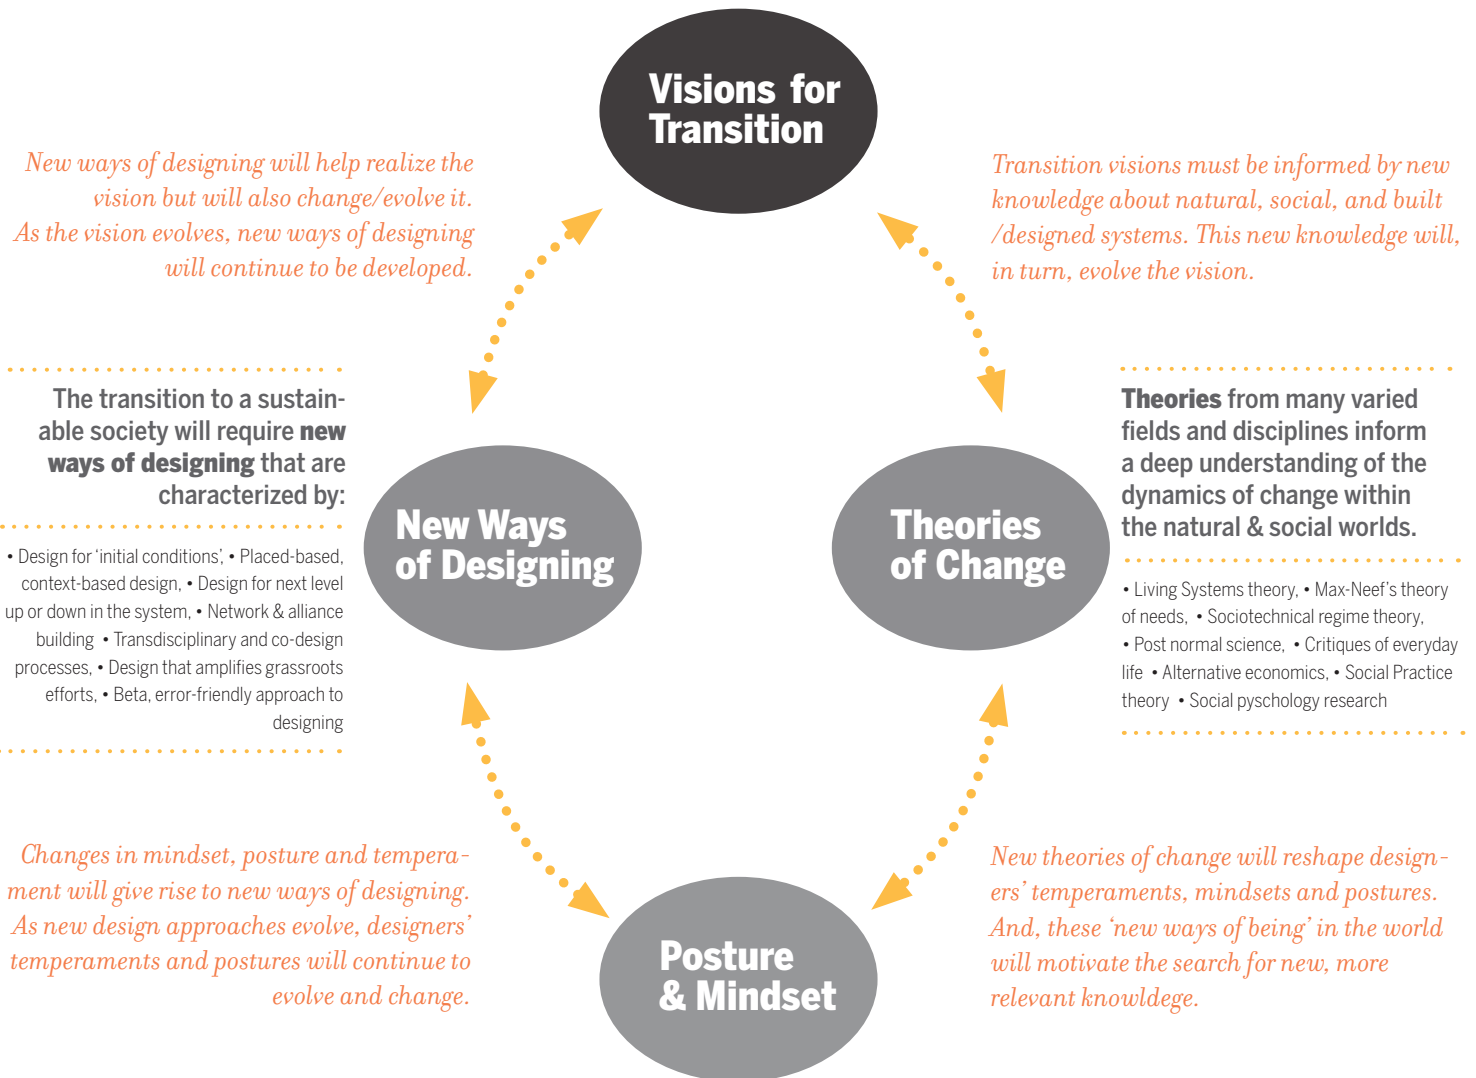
Visions for Transition

New ways of designing will help realize the vision but will also change/evolve it. As the vision evolves, new ways of designing will continue to be developed.

Transition visions must be informed by new knowledge about natural, social, and built /designed systems. This new knowledge will, in turn, evolve the vision.

The transition to a sustainable society will require **new ways of designing** that are characterized by:

• Design for 'initial conditions', • Placed-based, context-based design, • Design for next level up or down in the system, • Network & alliance building • Transdisciplinary and co-design processes, • Design that amplifies grassroots efforts, • Beta, error-friendly approach to designing

New Ways of Designing

Theories of Change

**Theories** from many varied fields and disciplines inform a deep understanding of the dynamics of change within the natural & social worlds.

• Living Systems theory, • Max-Neef's theory of needs, • Sociotechnical regime theory, • Post normal science, • Critiques of everyday life • Alternative economics, • Social Practice theory • Social psychology research

Changes in mindset, posture and temperament will give rise to new ways of designing. As new design approaches evolve, designers' temperaments and postures will continue to evolve and change.

New theories of change will reshape designers' temperaments, mindsets and postures. And, these 'new ways of being' in the world will motivate the search for new, more relevant knowledge.

Posture & Mindset